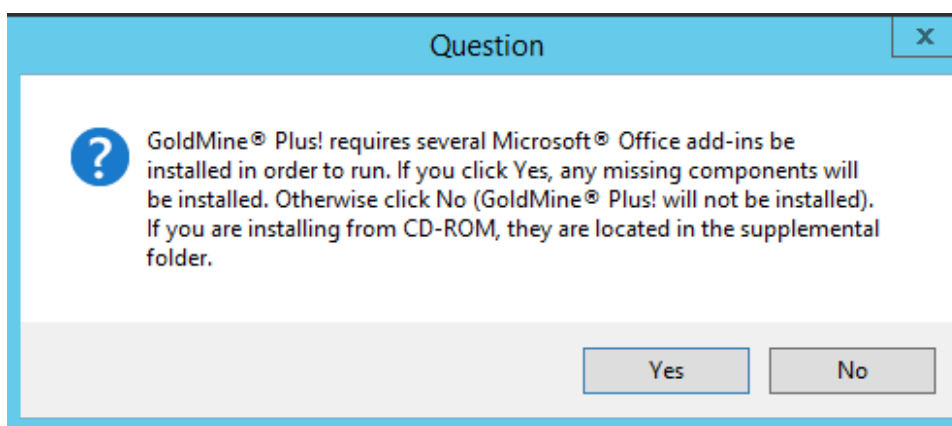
Question

x

?

GoldMine® Plus! requires several Microsoft® Office add-ins be installed in order to run. If you click Yes, any missing components will be installed. Otherwise click No (GoldMine® Plus! will not be installed). If you are installing from CD-ROM, they are located in the supplemental folder.

Yes

No